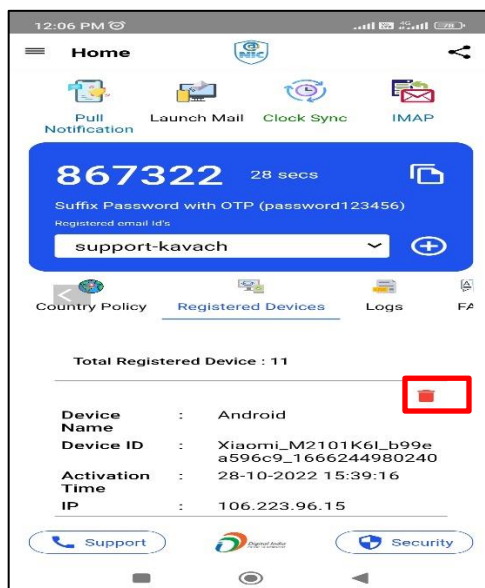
12:06 PM

Home

Pull Notification

Launch Mail

Clock Sync

IMAP

867322 28 secs

Suffix Password with OTP (password123456)

Registered email Id's

support-kavach

Country Policy

Registered Devices

Logs

FA

Total Registered Device : 11

| | | |
|---|---|---|
| Device Name | : | Android |
| Device ID | : | Xiaomi_M2101K6I_b99ea596c9_1666244980240 |
| Activation Time | : | 28-10-2022 15:39:16 |
| IP | : | 106.223.96.15 |

Support

Digital India

Security